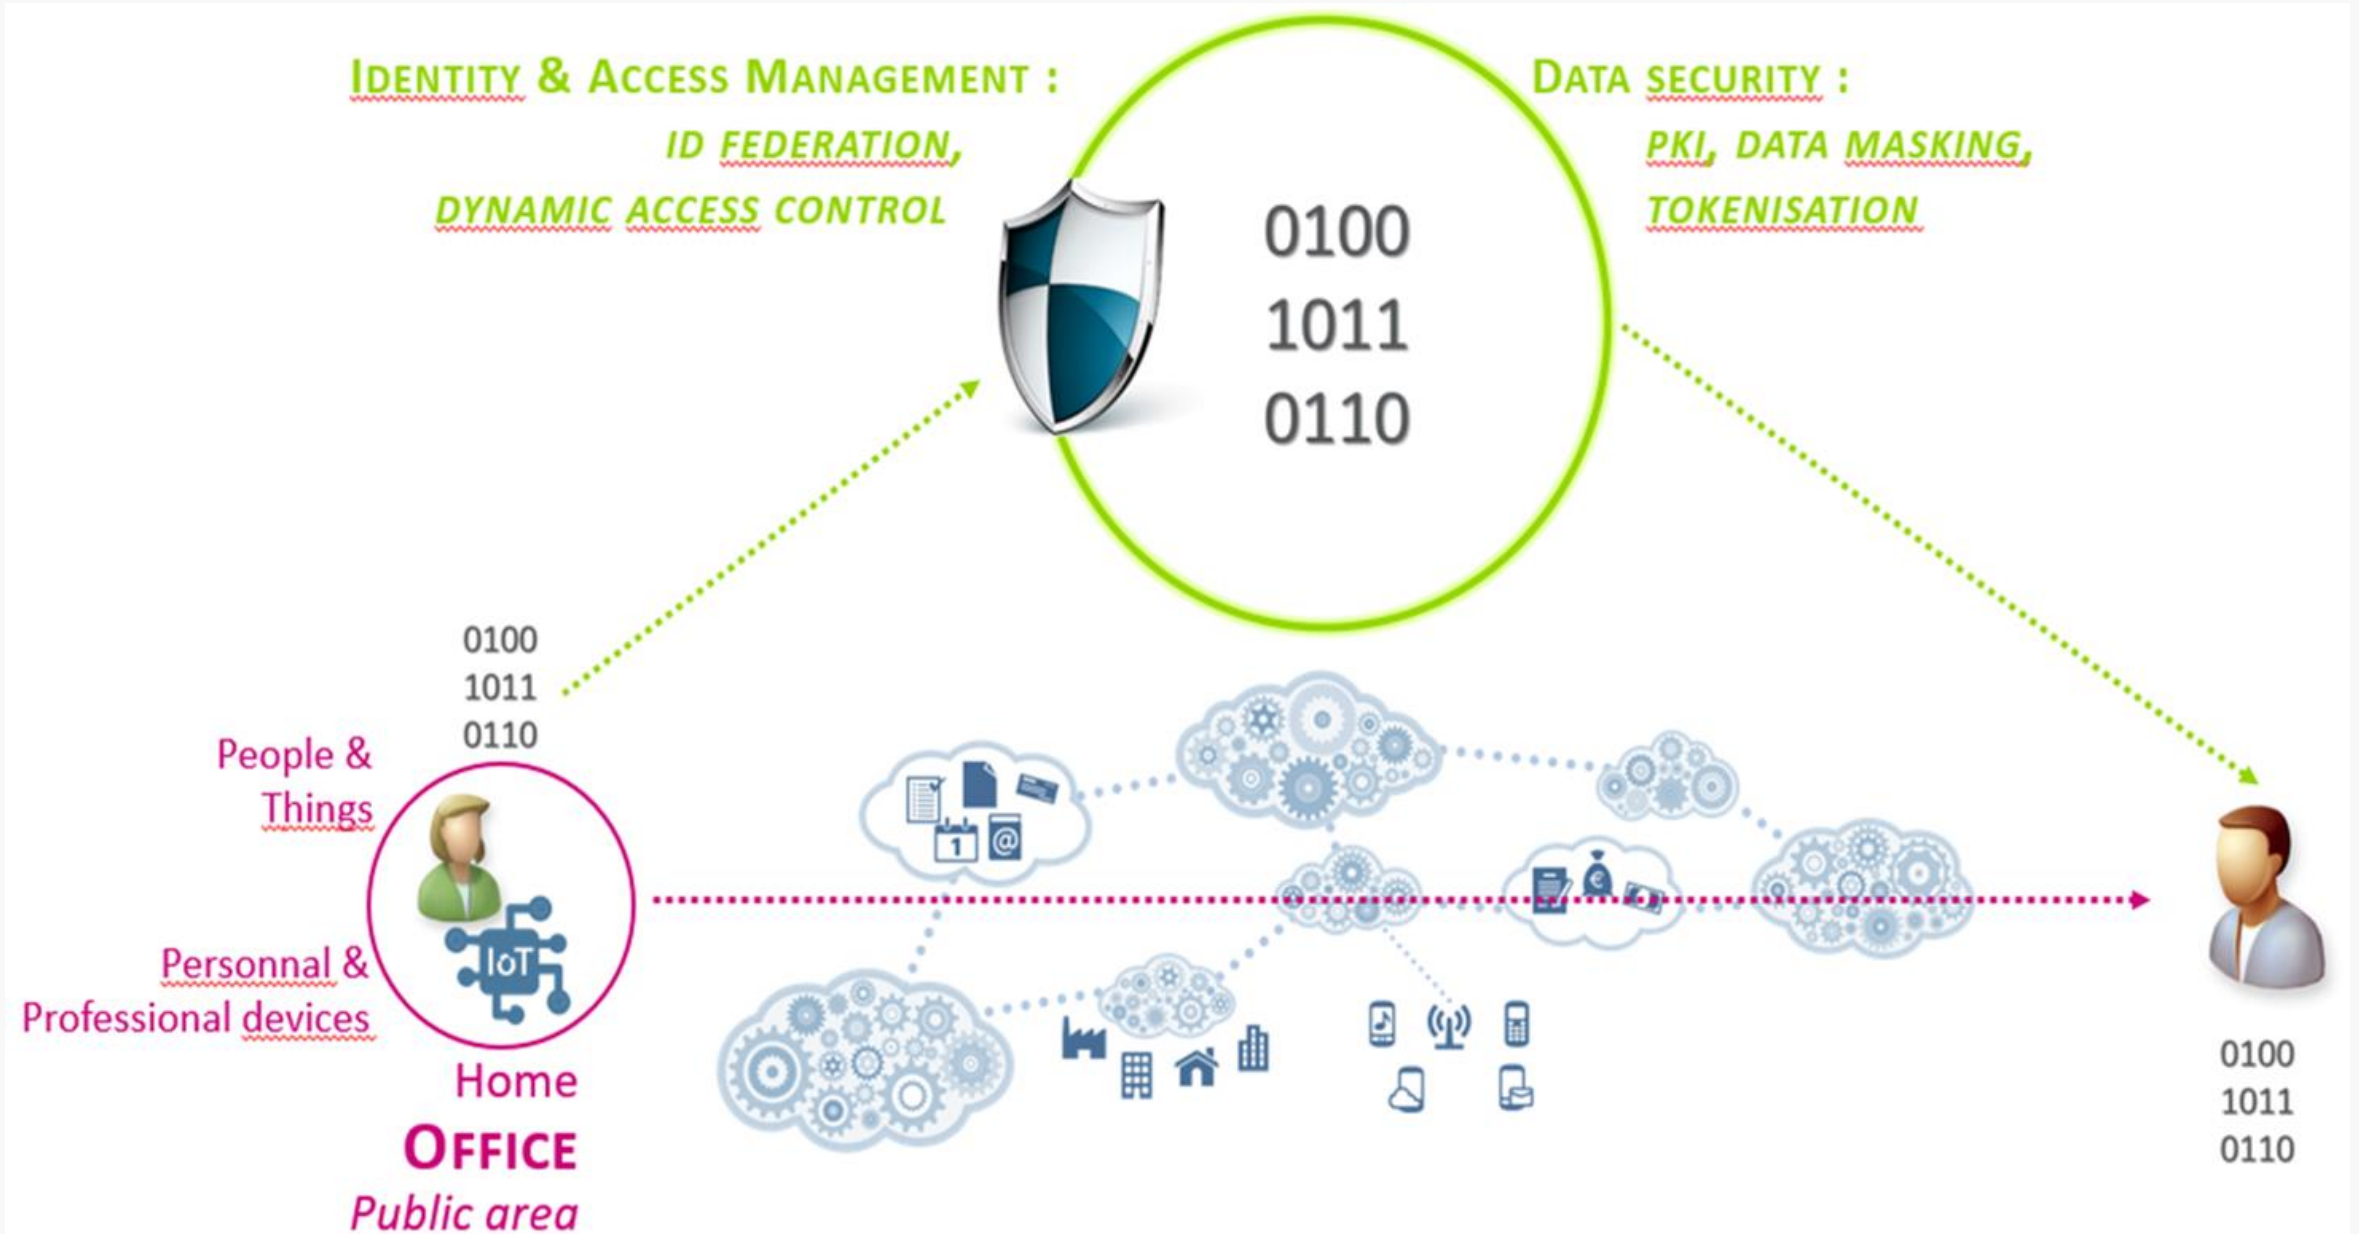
IDENTITY & ACCESS MANAGEMENT :
ID FEDERATION,
DYNAMIC ACCESS CONTROL

0100
1011
0110

DATA SECURITY :
PKI, DATA MASKING,
TOKENISATION

0100
1011
0110

People &
Things

IoT

Personnal &
Professional devices

Home
OFFICE
Public area

1

€

0100
1011
0110